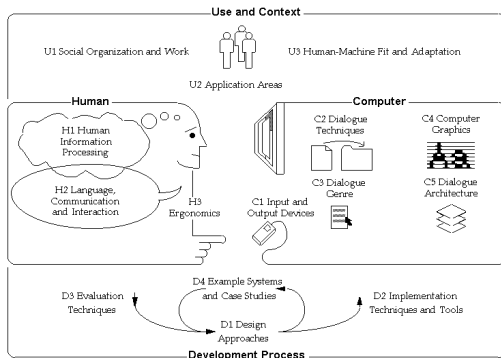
Use and Context

U1 Social Organization and Work

U3 Human-Machine Fit and Adaptation

U2 Application Areas

Human

H1 Human Information Processing

H2 Language, Communication and Interaction

H3 Ergonomics

Computer

C2 Dialogue Techniques

C4 Computer Graphics

C3 Dialogue Genre

C5 Dialogue Architecture

C1 Input and Output Devices

D4 Example Systems and Case Studies

D3 Evaluation Techniques

D2 Implementation Techniques and Tools

D1 Design Approaches

Development Process